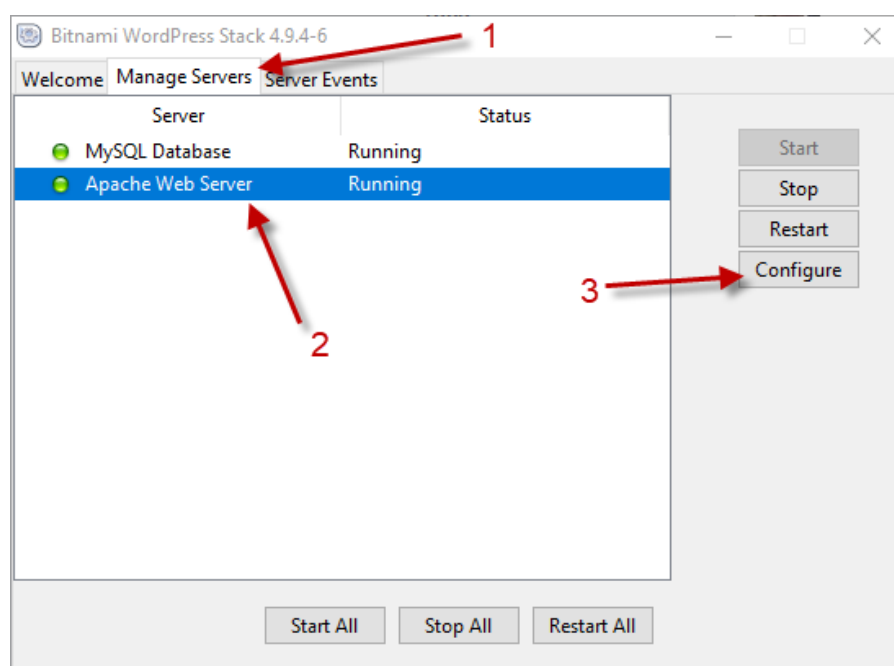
Bitnami WordPress Stack 4.9.4-6

1

Welcome | Manage Servers | Server Events

| Server | Status |
|---|---|
| MySQL Database | Running |
| Apache Web Server | Running |

Start
Stop
Restart
Configure

3

2

Start All
Stop All
Restart All